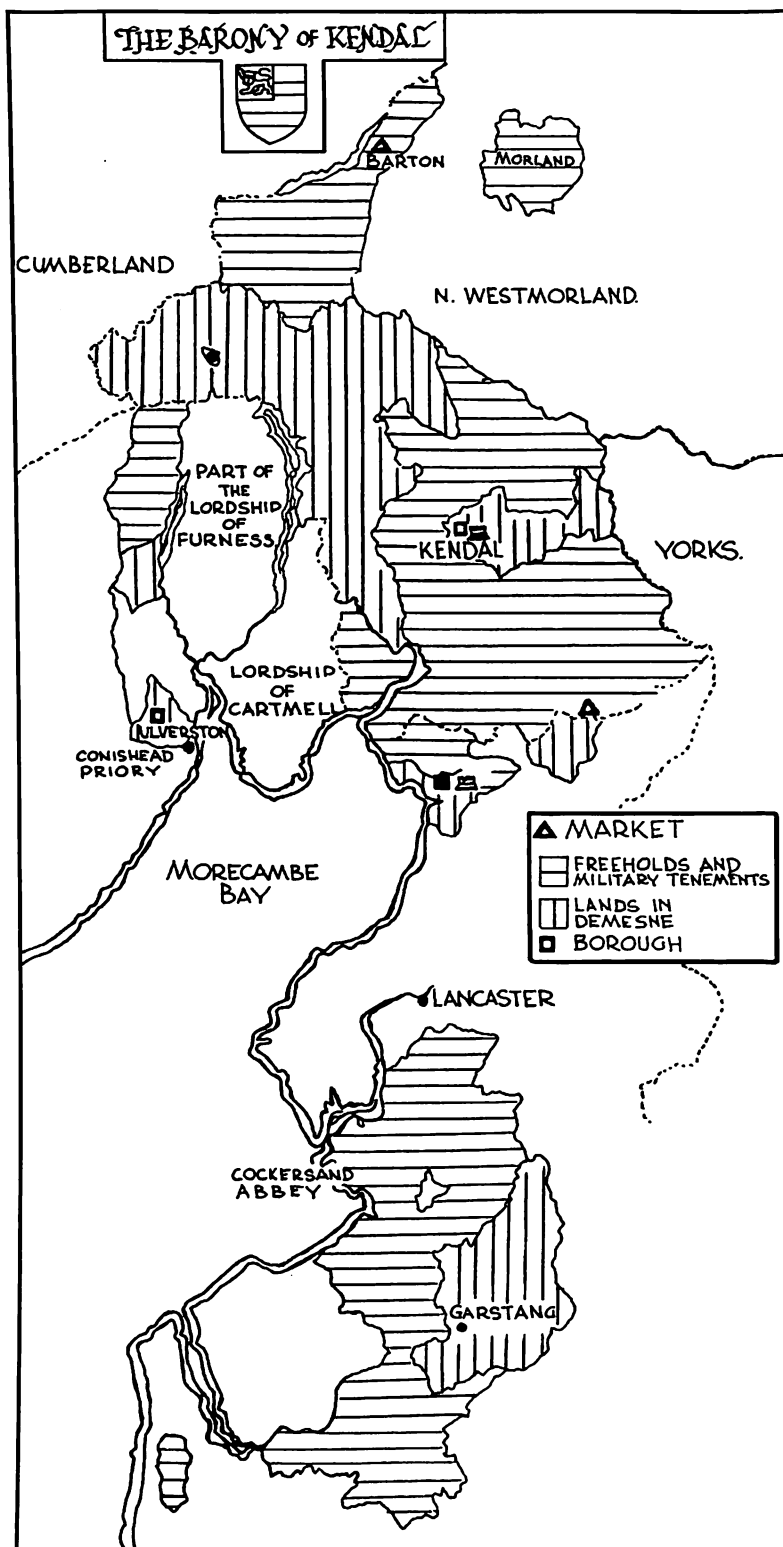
THE BARONY of KENDAL

BARTON

MORLAND

CUMBERLAND

N. WESTMORLAND.

PART OF THE LORDSHIP OF FURNESS

KENDAL

YORKS.

LORDSHIP OF CARTMELL

ULVERSTON

CONISHEAD PRIORY

MORECAMBE BAY

MARKET
FREEHOLDS AND MILITARY TENEMENTS
LANDS IN DEMESNE
BOROUGH

LANCASTER

COCKERSAND ABBEY

GARSTANG